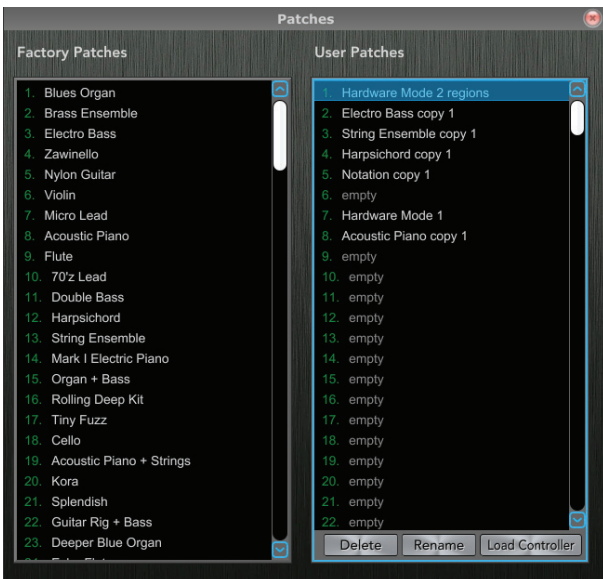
Patches

Factory Patches

1. Blues Organ
2. Brass Ensemble
3. Electro Bass
4. Zawinello
5. Nylon Guitar
6. Violin
7. Micro Lead
8. Acoustic Piano
9. Flute
10. 70'z Lead
11. Double Bass
12. Harpsichord
13. String Ensemble
14. Mark I Electric Piano
15. Organ + Bass
16. Rolling Deep Kit
17. Tiny Fuzz
18. Cello
19. Acoustic Piano + Strings
20. Kora
21. Splendish
22. Guitar Rig + Bass
23. Deeper Blue Organ
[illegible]

User Patches

1. Hardware Mode 2 regions
2. Electro Bass copy 1
3. String Ensemble copy 1
4. Harpsichord copy 1
5. Notation copy 1
6. empty
7. Hardware Mode 1
8. Acoustic Piano copy 1
9. empty
10. empty
11. empty
12. empty
13. empty
14. empty
15. empty
16. empty
17. empty
18. empty
19. empty
20. empty
21. empty
22. empty

Delete
Rename
Load Controller